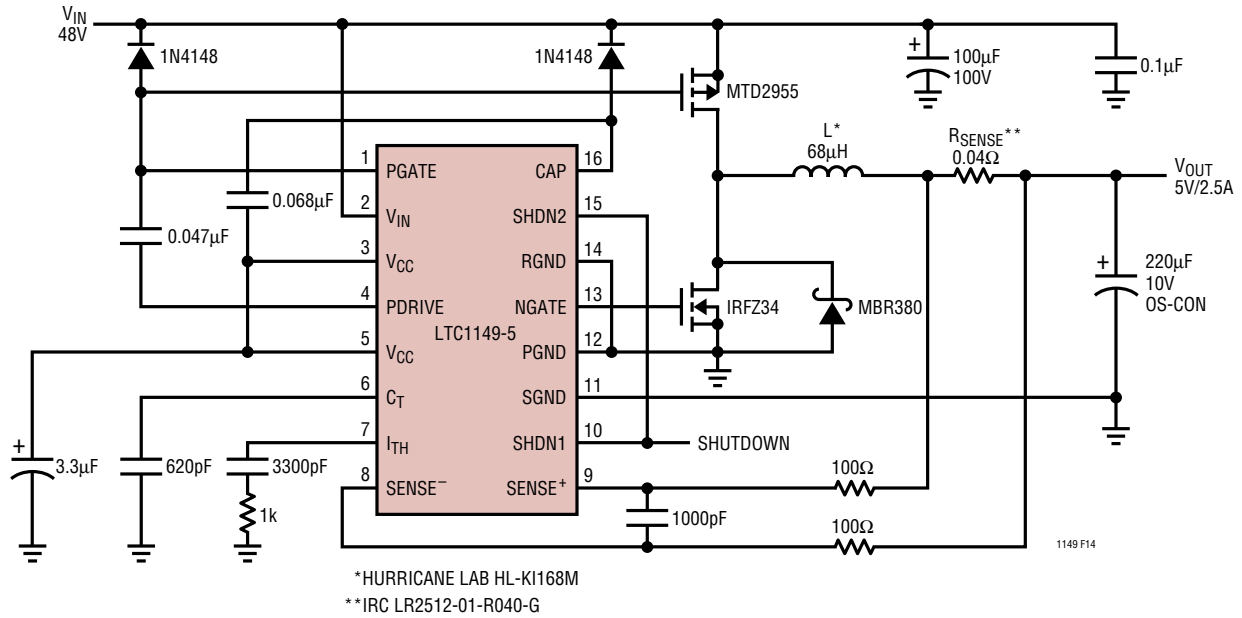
$V_{IN}$
48V
1N4148
1N4148
MTD2955
+
100μF
100V
0.1μF
L*
68μH
$R_{SENSE}$**
0.04Ω
$V_{OUT}$
5V/2.5A
1 PGATE
16 CAP
2 $V_{IN}$
15 SHDN2
0.068μF
0.047μF
3 $V_{CC}$
14 RGND
4 PDRIVE
13 NGATE
IRFZ34
MBR380
+
220μF
10V
OS-CON
LTC1149-5
5 $V_{CC}$
12 PGND
6 $C_T$
11 SGND
7 $I_{TH}$
10 SHDN1
SHUTDOWN
+
3.3μF
620pF
3300pF
1k
8 SENSE⁻
9 SENSE⁺
100Ω
1000pF
100Ω
1149 F14
*HURRICANE LAB HL-KI168M
**IRC LR2512-01-R040-G